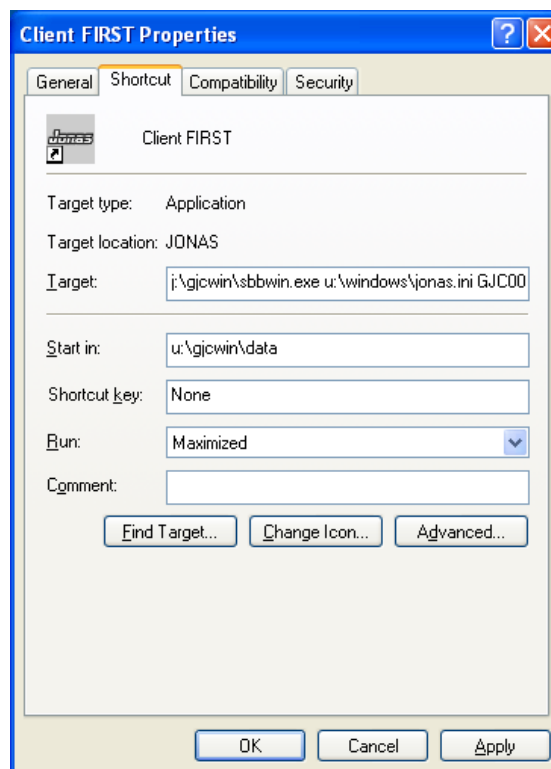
Client FIRST Properties

General | Shortcut | Compatibility | Security

Jonas

Client FIRST

Target type: Application

Target location: JONAS

Target: j:\gjcwin\sbbwin.exe u:\windows\jonas.ini GJC00

Start in: u:\gjcwin\data

Shortcut key: None

Run: Maximized

Comment:

Find Target... | Change Icon... | Advanced...

OK | Cancel | Apply